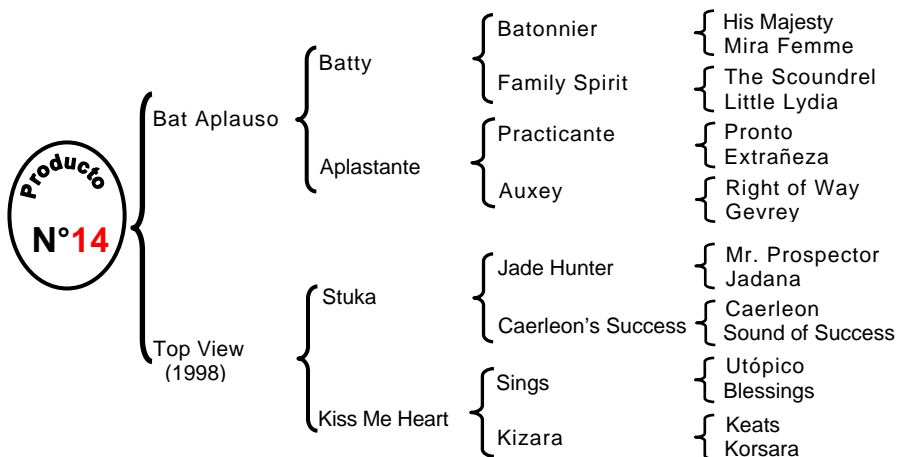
Producto
N°14

Bat Aplauso
Batty
Batonnier
His Majesty
Mira Femme
Family Spirit
The Scoundrel
Little Lydia
Aplastante
Practicante
Pronto
Extrañeza
Auxey
Right of Way
Gevrey

Top View (1998)
Stuka
Jade Hunter
Mr. Prospector
Jadana
Caerleon's Success
Caerleon
Sound of Success
Kiss Me Heart
Sings
Utópico
Blessings
Kizara
Keats
Korsara